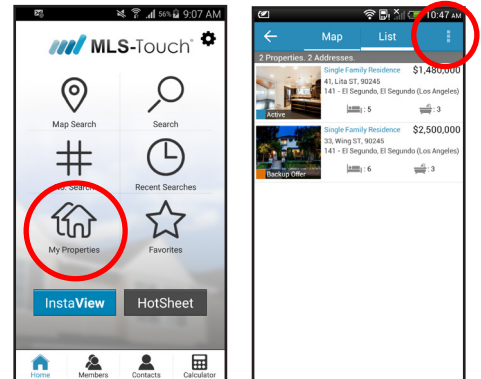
56% 9:07 AM

MLS-Touch®

Map Search

Search

... Search

Recent Searches

My Properties

Favorites

InstaView

HotSheet

Home

Members

Contacts

Calculator

10:47 AM

Map

List

2 Properties, 2 Addresses.

Single Family Residence

$1,480,000

41, Lita ST, 90245

141 - El Segundo, El Segundo (Los Angeles)

Active

5

3

Single Family Residence

$2,500,000

33, Wing ST, 90245

141 - El Segundo, El Segundo (Los Angeles)

Backup Offer

6

3